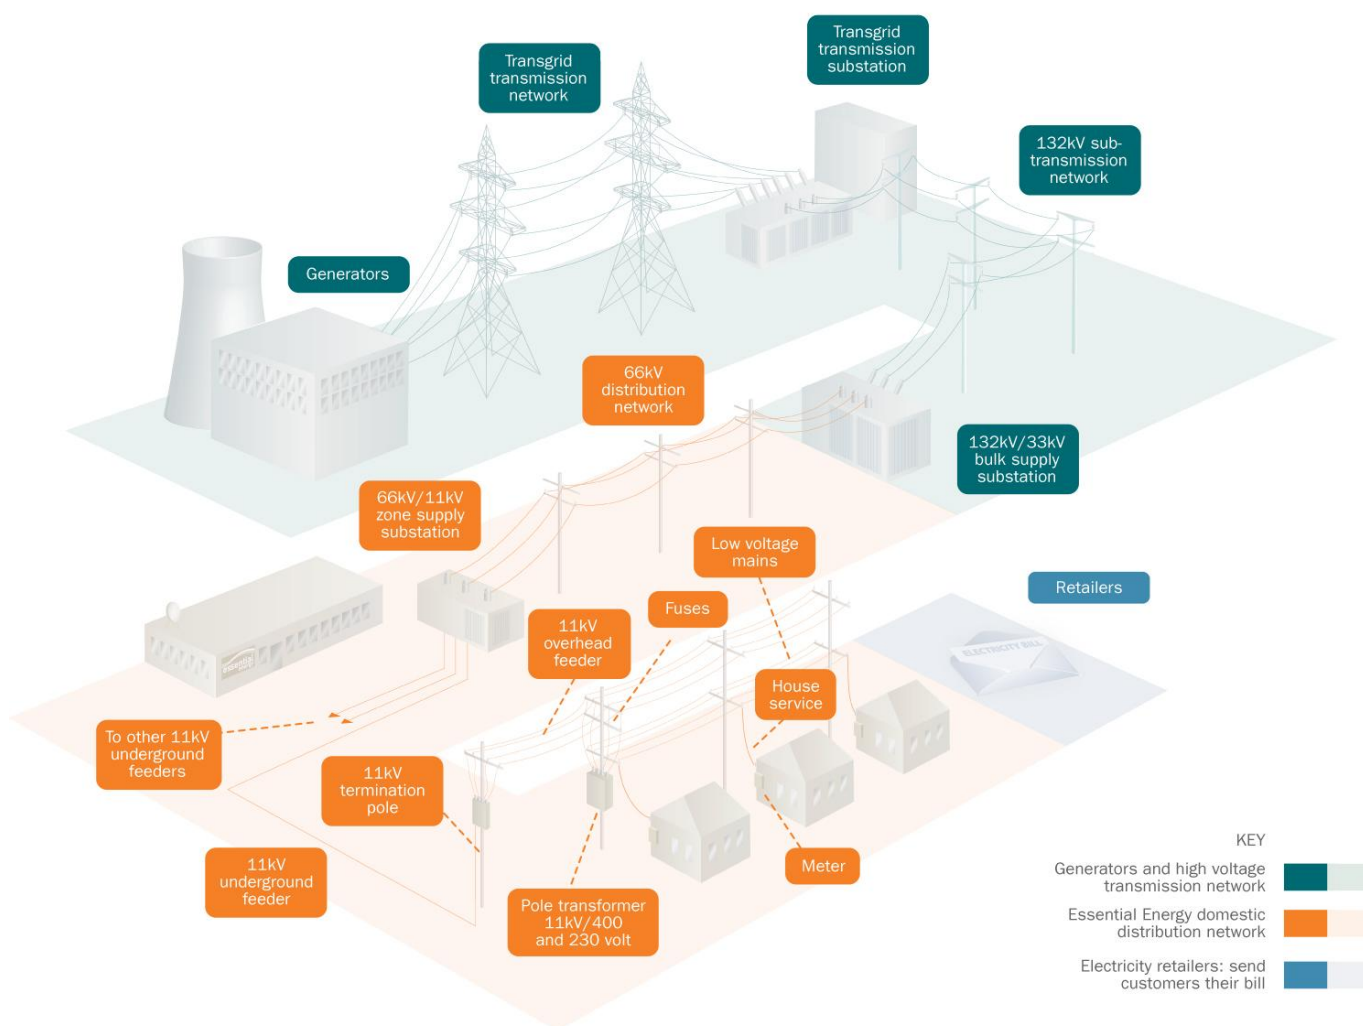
Transgrid transmission network

Transgrid transmission substation

132kV sub-transmission network

Generators

66kV distribution network

132kV/33kV bulk supply substation

66kV/11kV zone supply substation

Low voltage mains

Retailers

ELECTRICITY BILL

Fuses

11kV overhead feeder

House service

To other 11kV underground feeders

11kV termination pole

11kV underground feeder

Meter

Pole transformer 11kV/400 and 230 volt

KEY

Generators and high voltage transmission network

Essential Energy domestic distribution network

Electricity retailers: send customers their bill